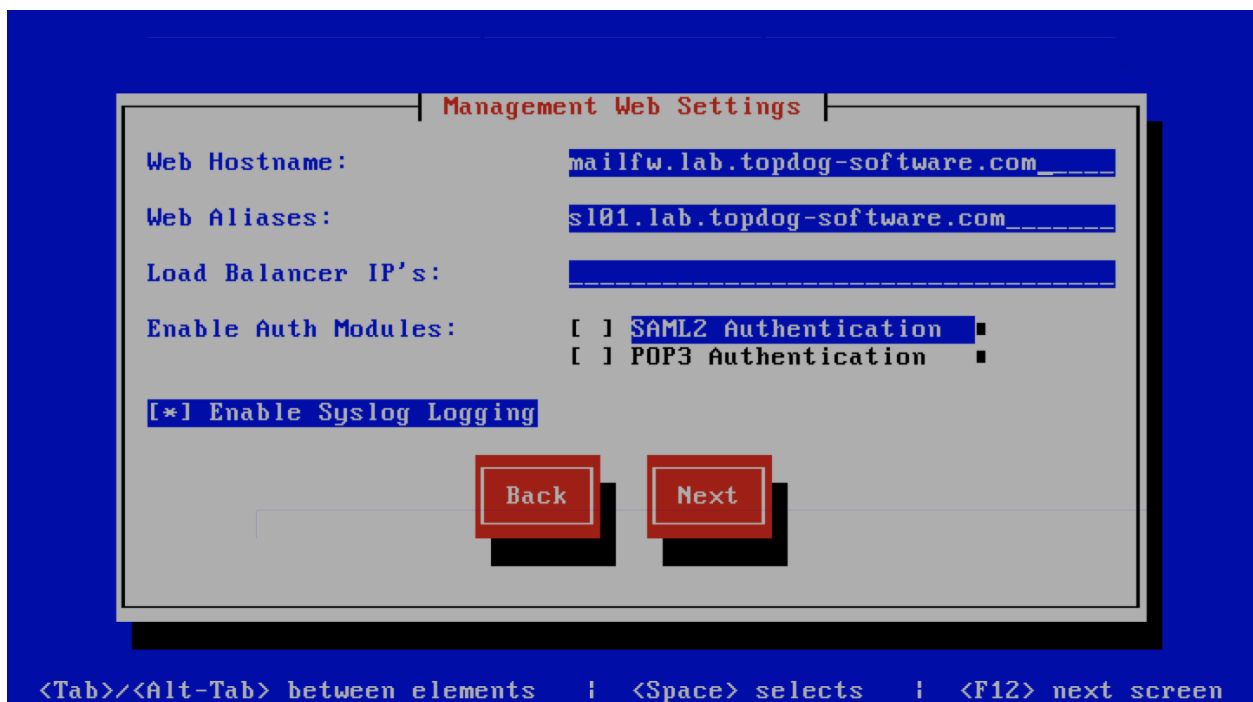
Management Web Settings

Web Hostname: mailfw.lab.topdog-software.com____

Web Aliases: sl01.lab.topdog-software.com______

Load Balancer IP's: ___________________________________

Enable Auth Modules: [ ] SAML2 Authentication
[ ] POP3 Authentication

[*] Enable Syslog Logging

Back Next

<Tab>/<Alt-Tab> between elements | <Space> selects | <F12> next screen